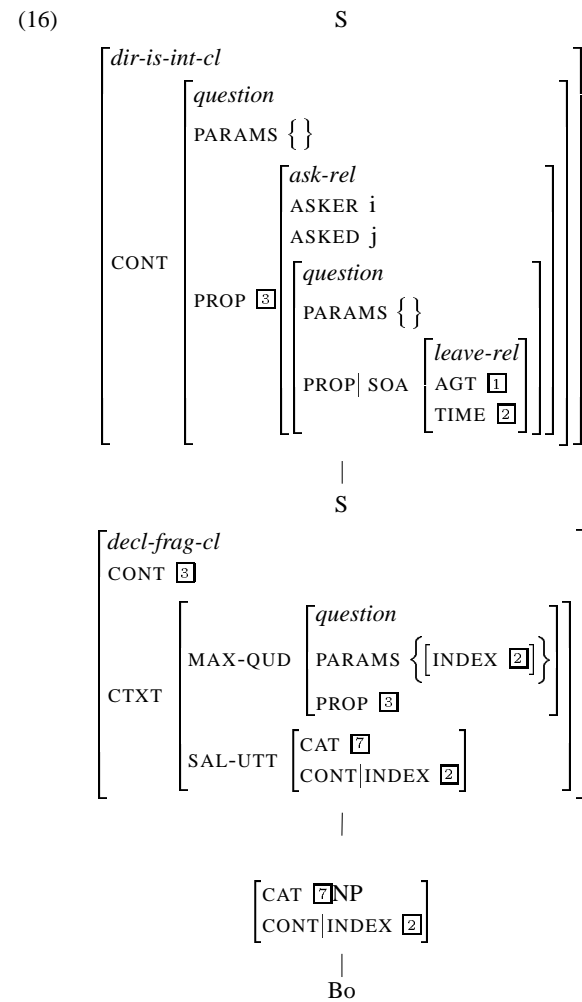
(16) S

dir-is-int-cl
CONT
question
PARAMS $\{\}$
PROP $\boxed{3}$
ask-rel
ASKER i
ASKED j
question
PARAMS $\{\}$
PROP| SOA
leave-rel
AGT $\boxed{1}$
TIME $\boxed{2}$

S

decl-frag-cl
CONT $\boxed{3}$
CTXT
MAX-QUD
question
PARAMS $\{[\text{INDEX } \boxed{2}]\}$
PROP $\boxed{3}$
SAL-UTT
CAT $\boxed{7}$
CONT|INDEX $\boxed{2}$

CAT $\boxed{7}$NP
CONT|INDEX $\boxed{2}$

Bo